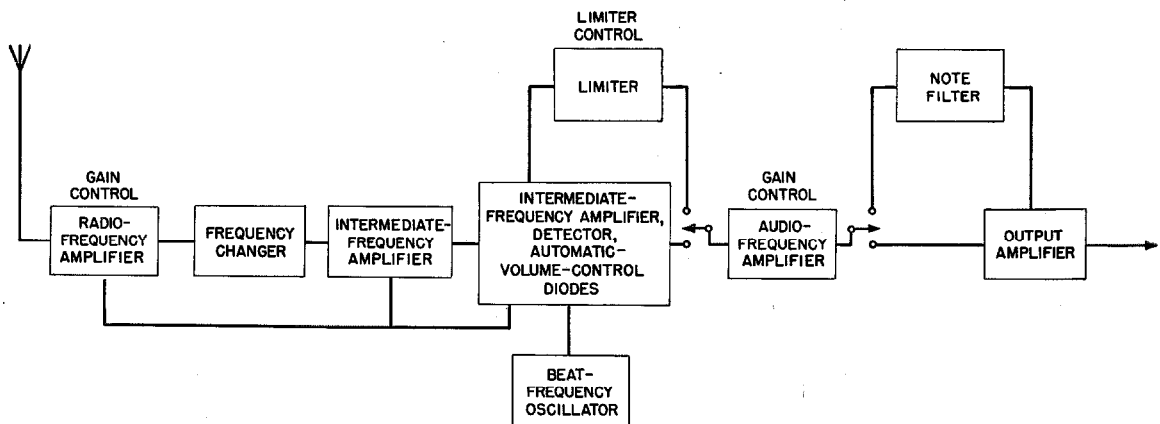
LIMITER CONTROL

LIMITER

NOTE FILTER

GAIN CONTROL

RADIO-FREQUENCY AMPLIFIER

FREQUENCY CHANGER

INTERMEDIATE-FREQUENCY AMPLIFIER

INTERMEDIATE-FREQUENCY AMPLIFIER, DETECTOR, AUTOMATIC-VOLUME-CONTROL DIODES

GAIN CONTROL

AUDIO-FREQUENCY AMPLIFIER

OUTPUT AMPLIFIER

BEAT-FREQUENCY OSCILLATOR